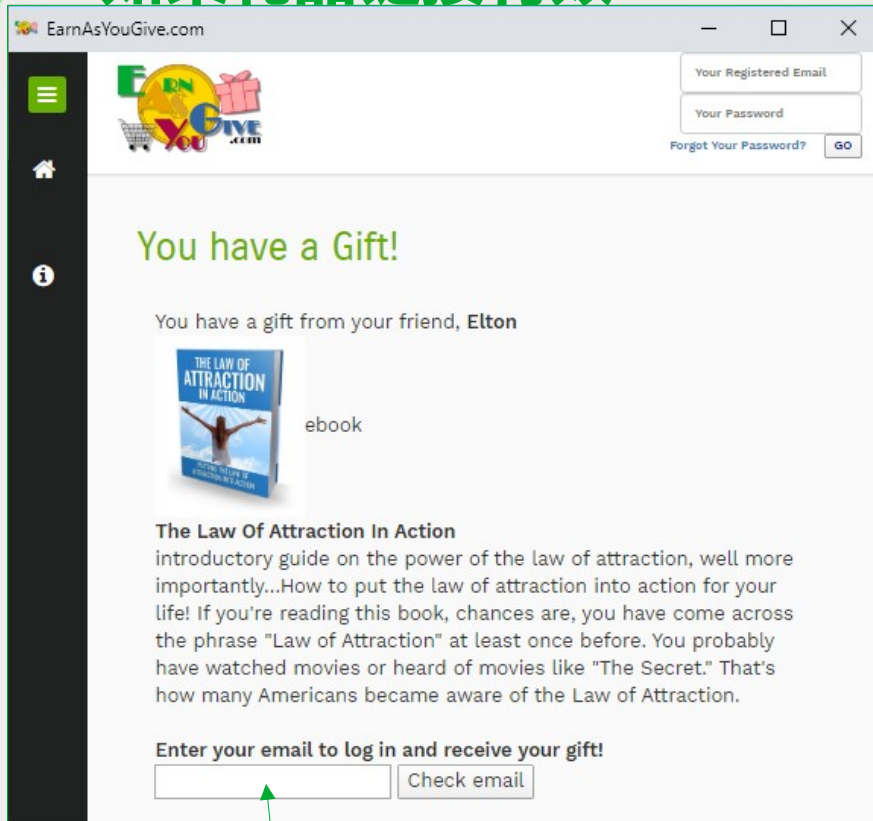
EarnAsYouGive.com

Earn As You Give .com

Your Registered Email
Your Password
Forgot Your Password? GO

You have a Gift!

You have a gift from your friend, **Elton**

THE LAW OF ATTRACTION IN ACTION

ebook

**The Law Of Attraction In Action**
introductory guide on the power of the law of attraction, well more importantly...How to put the law of attraction into action for your life! If you're reading this book, chances are, you have come across the phrase "Law of Attraction" at least once before. You probably have watched movies or heard of movies like "The Secret." That's how many Americans became aware of the Law of Attraction.

**Enter your email to log in and receive your gift!**
Check email